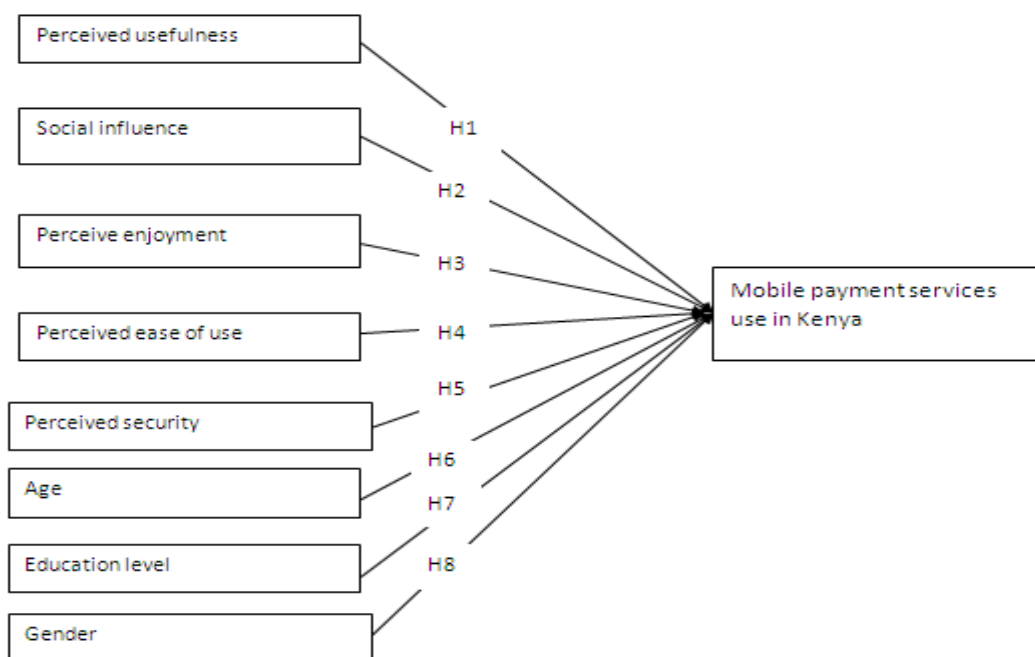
Perceived usefulness

Social influence

Perceive enjoyment

Perceived ease of use

Perceived security

Age

Education level

Gender

H1

H2

H3

H4

H5

H6

H7

H8

Mobile payment services use in Kenya